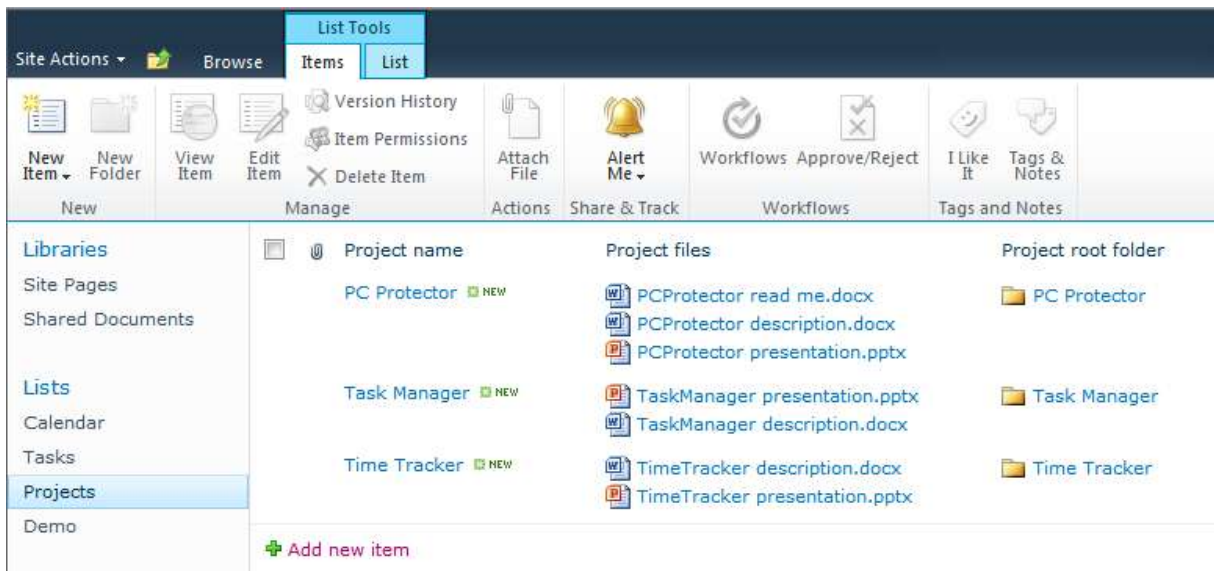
List Tools

Site Actions Browse Items List

New Item New Folder
New

View Item Edit Item Version History Item Permissions Delete Item
Manage

Attach File
Actions

Alert Me
Share & Track

Workflows Approve/Reject
Workflows

I Like It Tags & Notes
Tags and Notes

Libraries
Site Pages
Shared Documents

Lists
Calendar
Tasks
Projects
Demo

| | | Project name | Project files | Project root folder |
|---|---|---|---|---|
| | | PC Protector NEW | PCProtector read me.docx<br>PCProtector description.docx<br>PCProtector presentation.pptx | PC Protector |
| | | Task Manager NEW | TaskManager presentation.pptx<br>TaskManager description.docx | Task Manager |
| | | Time Tracker NEW | TimeTracker description.docx<br>TimeTracker presentation.pptx | Time Tracker |

Add new item